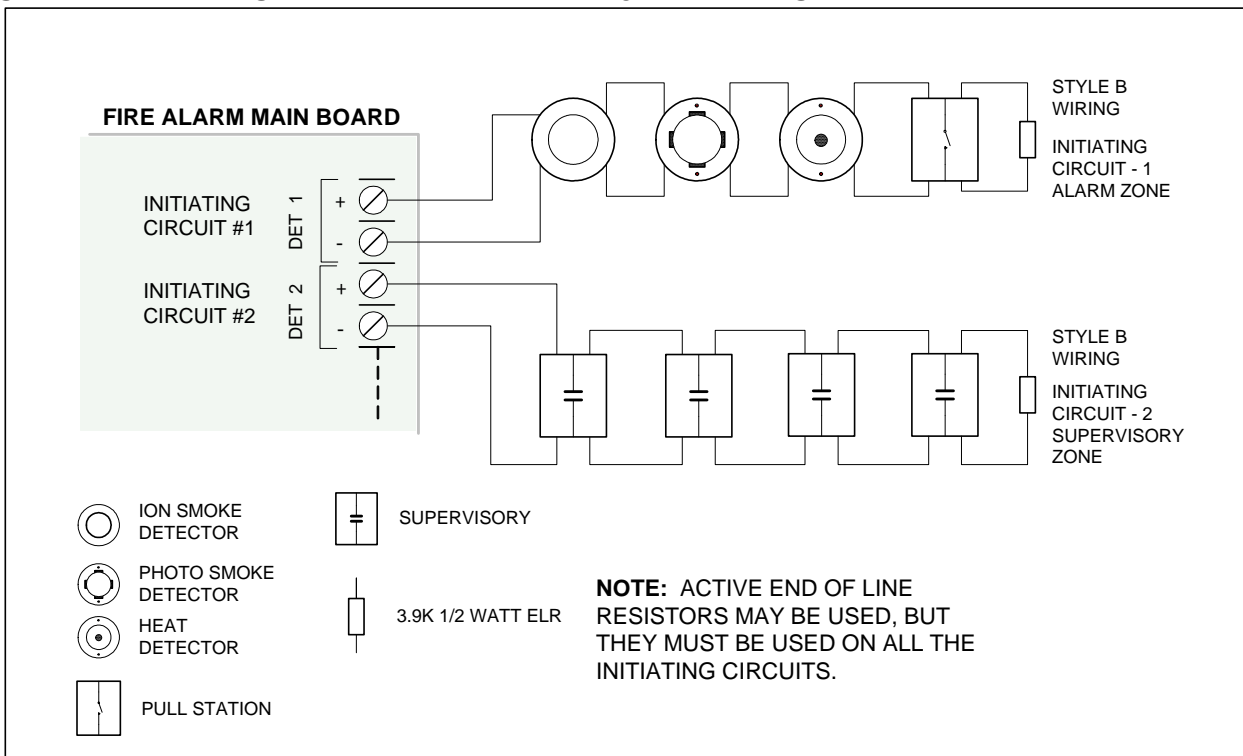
FIRE ALARM MAIN BOARD

INITIATING CIRCUIT #1

DET 1

+

-

INITIATING CIRCUIT #2

DET 2

+

-

STYLE B WIRING

INITIATING CIRCUIT - 1 ALARM ZONE

STYLE B WIRING

INITIATING CIRCUIT - 2 SUPERVISORY ZONE

ION SMOKE DETECTOR

PHOTO SMOKE DETECTOR

HEAT DETECTOR

PULL STATION

SUPERVISORY

3.9K 1/2 WATT ELR

**NOTE:** ACTIVE END OF LINE RESISTORS MAY BE USED, BUT THEY MUST BE USED ON ALL THE INITIATING CIRCUITS.